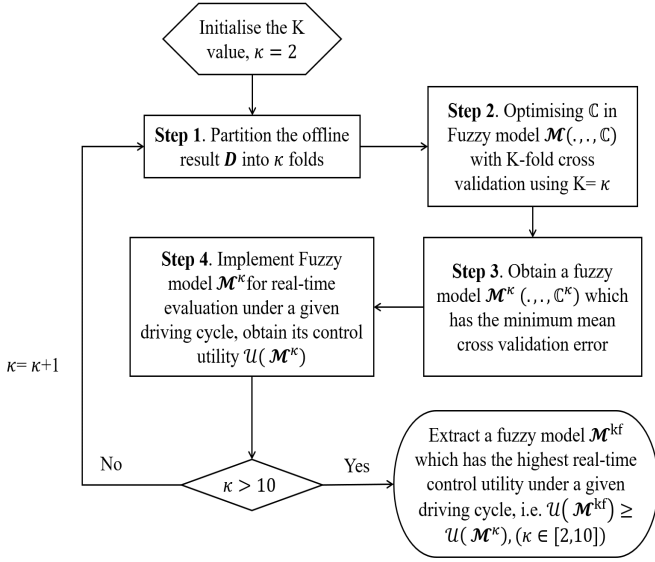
Initialise the K value, $\kappa = 2$

**Step 1**. Partition the offline result $\boldsymbol{D}$ into $\kappa$ folds

**Step 2**. Optimising $\mathbb{C}$ in Fuzzy model $\boldsymbol{\mathcal{M}}(.,.,\mathbb{C})$ with K-fold cross validation using K= $\kappa$

**Step 3**. Obtain a fuzzy model $\boldsymbol{\mathcal{M}}^{\kappa}$ $(.,.,\mathbb{C}^{\kappa})$ which has the minimum mean cross validation error

**Step 4**. Implement Fuzzy model $\boldsymbol{\mathcal{M}}^{\kappa}$ for real-time evaluation under a given driving cycle, obtain its control utility $\mathcal{U}(\boldsymbol{\mathcal{M}}^{\kappa})$

$\kappa$= $\kappa$+1

No

$\kappa > 10$

Yes

Extract a fuzzy model $\boldsymbol{\mathcal{M}}^{\text{kf}}$ which has the highest real-time control utility under a given driving cycle, i.e. $\mathcal{U}(\boldsymbol{\mathcal{M}}^{\text{kf}}) \geq \mathcal{U}(\boldsymbol{\mathcal{M}}^{\kappa})$, $(\kappa \in [2,10])$